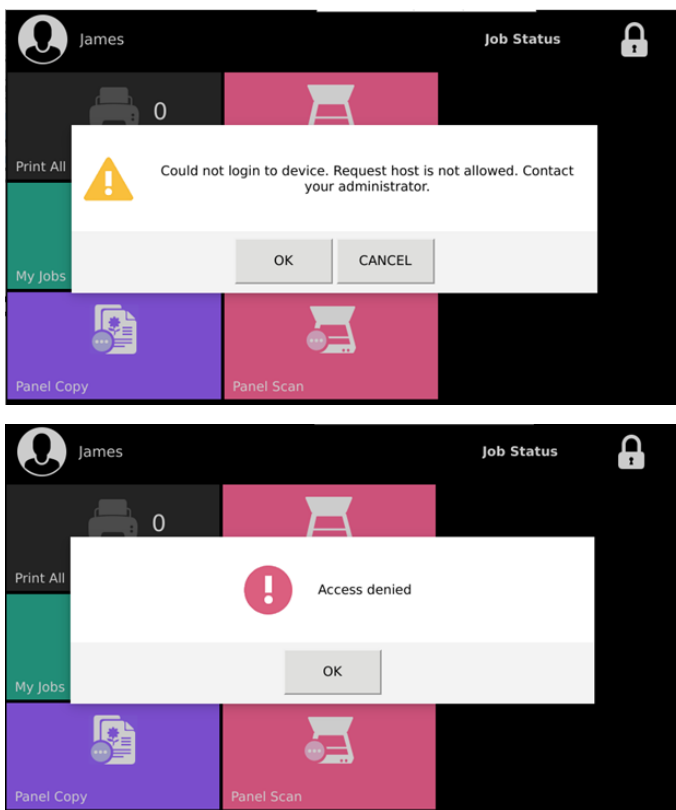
James

Job Status

0

Print All

Could not login to device. Request host is not allowed. Contact your administrator.

My Jobs

OK

CANCEL

Panel Copy

Panel Scan

James

Job Status

0

Print All

Access denied

My Jobs

OK

Panel Copy

Panel Scan